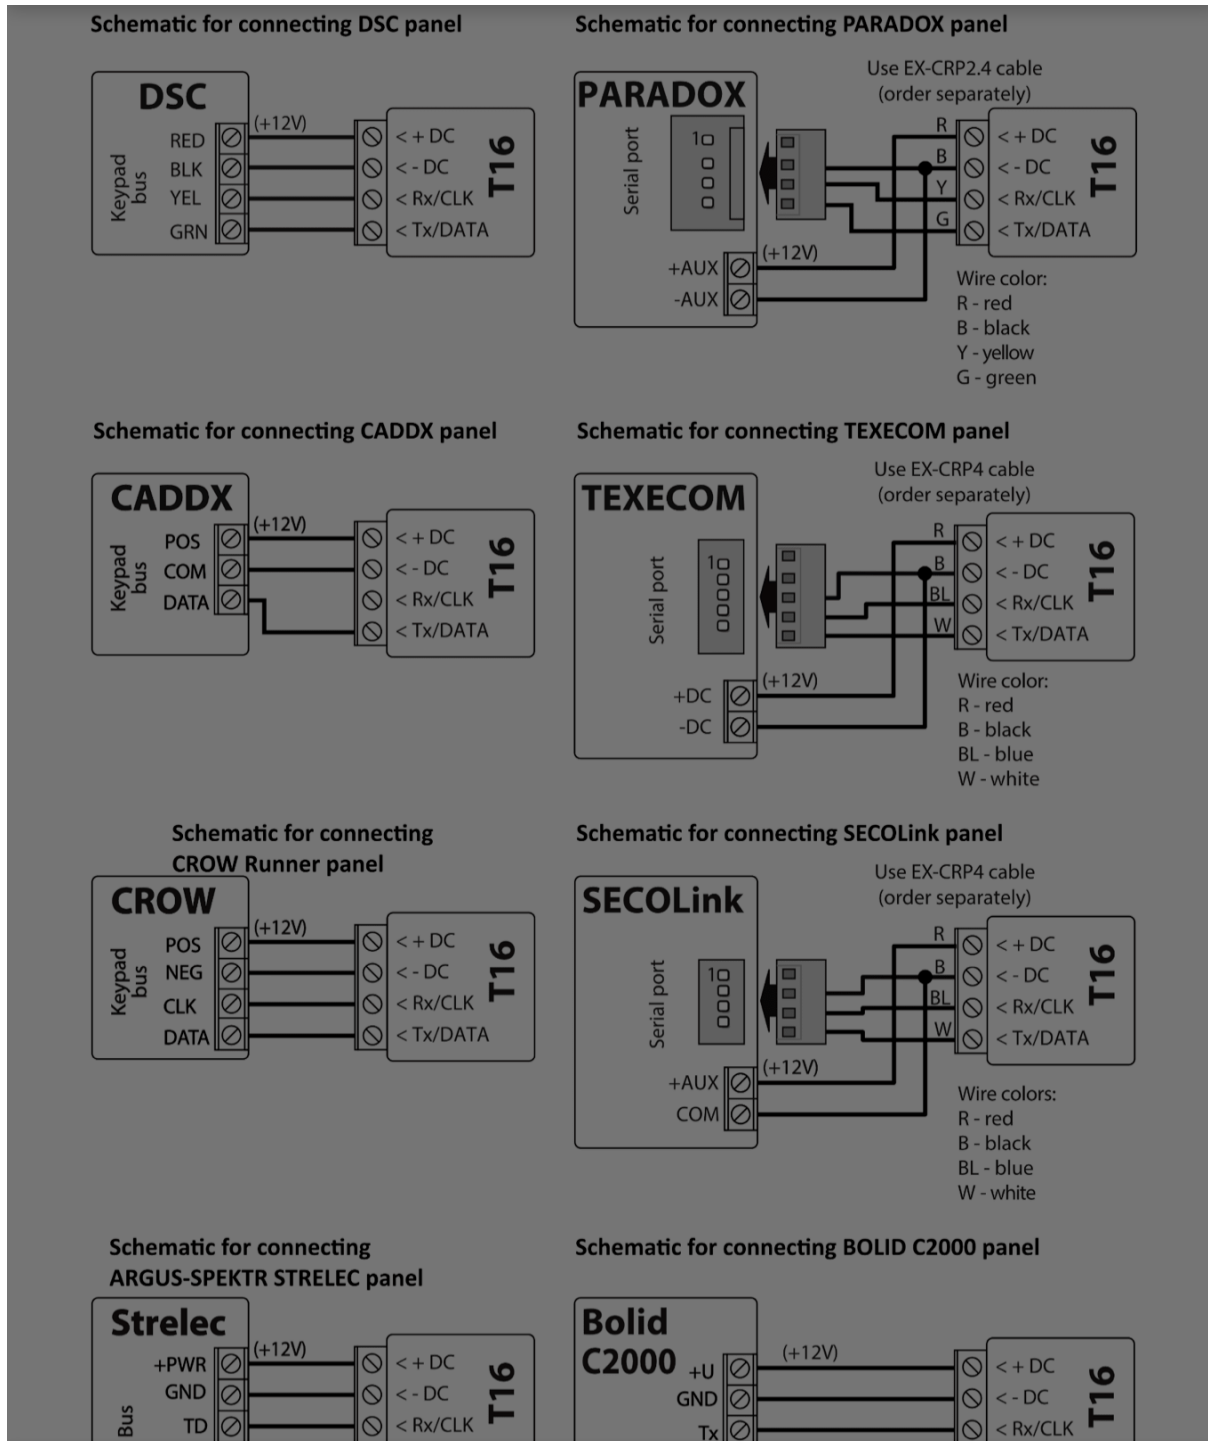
Schematic for connecting DSC panel

DSC
Keypad bus
RED
BLK
YEL
GRN
(+12V)
< + DC
< - DC
< Rx/CLK
< Tx/DATA
T16

Schematic for connecting PARADOX panel

PARADOX
Serial port
1
Use EX-CRP2.4 cable (order separately)
R
B
Y
G
< + DC
< - DC
< Rx/CLK
< Tx/DATA
T16
+AUX
-AUX
(+12V)
Wire color:
R - red
B - black
Y - yellow
G - green

Schematic for connecting CADDX panel

CADDX
Keypad bus
POS
COM
DATA
(+12V)
< + DC
< - DC
< Rx/CLK
< Tx/DATA
T16

Schematic for connecting TEXECOM panel

TEXECOM
Serial port
1
Use EX-CRP4 cable (order separately)
R
B
BL
W
< + DC
< - DC
< Rx/CLK
< Tx/DATA
T16
+DC
-DC
(+12V)
Wire color:
R - red
B - black
BL - blue
W - white

Schematic for connecting CROW Runner panel

CROW
Keypad bus
POS
NEG
CLK
DATA
(+12V)
< + DC
< - DC
< Rx/CLK
< Tx/DATA
T16

Schematic for connecting SECOLink panel

SECOLink
Serial port
1
Use EX-CRP4 cable (order separately)
R
B
BL
W
< + DC
< - DC
< Rx/CLK
< Tx/DATA
T16
+AUX
COM
(+12V)
Wire colors:
R - red
B - black
BL - blue
W - white

Schematic for connecting ARGUS-SPEKTR STRELEC panel

Strelec
Bus
+PWR
GND
TD
(+12V)
< + DC
< - DC
< Rx/CLK
T16

Schematic for connecting BOLID C2000 panel

Bolid C2000
+U
GND
Tx
(+12V)
< + DC
< - DC
< Rx/CLK
T16